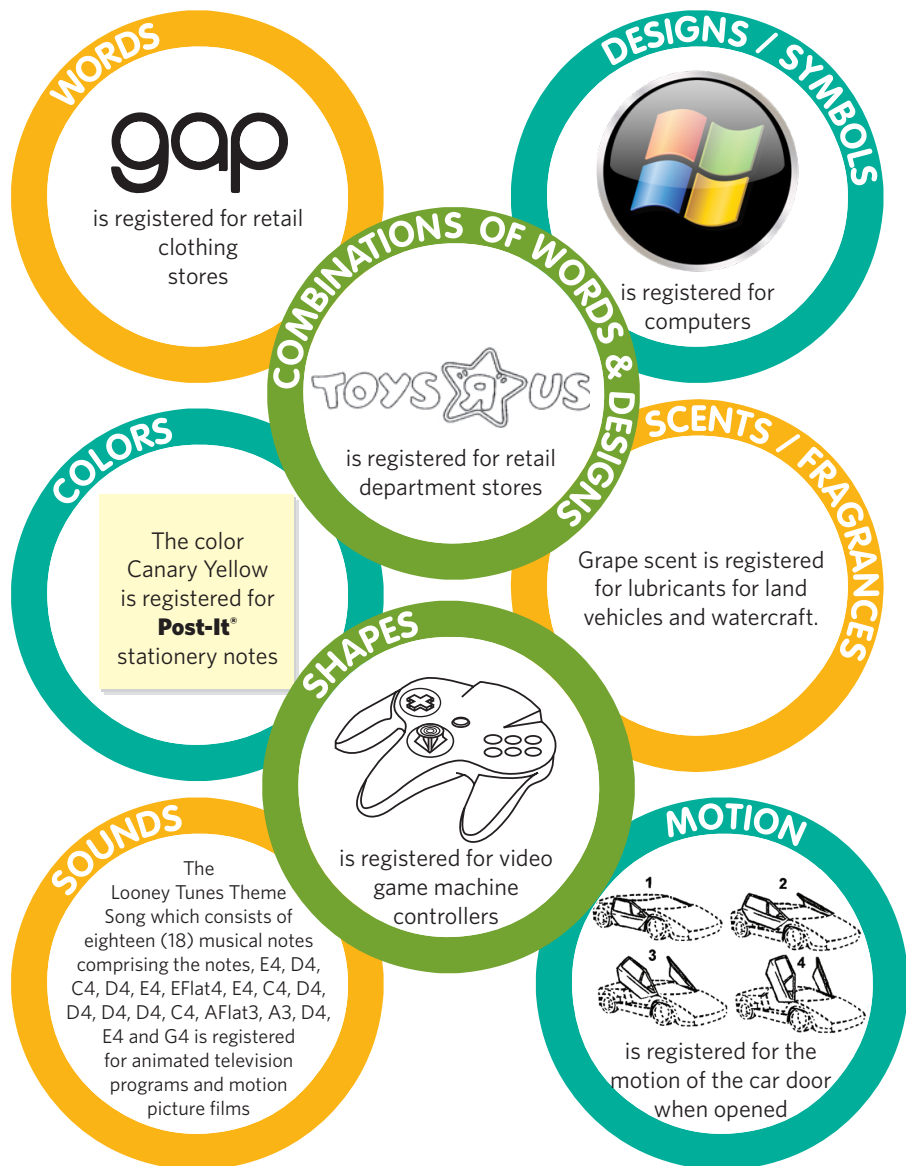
WORDS

gap

is registered for retail clothing stores

DESIGNS / SYMBOLS

is registered for computers

COMBINATIONS OF WORDS & DESIGNS

TOYS R US

is registered for retail department stores

COLORS

The color Canary Yellow is registered for Post-It® stationery notes

SCENTS / FRAGRANCES

Grape scent is registered for lubricants for land vehicles and watercraft.

SHAPES

is registered for video game machine controllers

SOUNDS

The Looney Tunes Theme Song which consists of eighteen (18) musical notes comprising the notes, E4, D4, C4, D4, E4, EFlat4, E4, C4, D4, D4, D4, D4, C4, AFlat3, A3, D4, E4 and G4 is registered for animated television programs and motion picture films

MOTION

1 2 3 4

is registered for the motion of the car door when opened